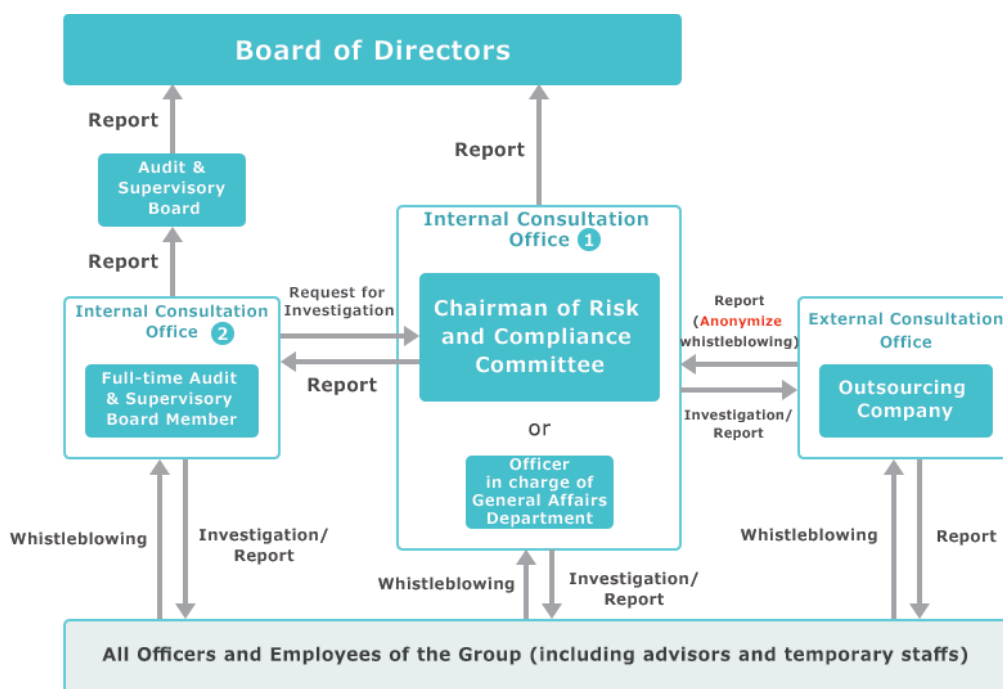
Board of Directors

Report

Audit & Supervisory Board

Report

Report

Internal Consultation Office 1

Chairman of Risk and Compliance Committee

or

Officer in charge of General Affairs Department

Request for Investigation

Report

Internal Consultation Office 2

Full-time Audit & Supervisory Board Member

Report (Anonymize whistleblowing)

Investigation/ Report

External Consultation Office

Outsourcing Company

Whistleblowing

Investigation/ Report

Whistleblowing

Investigation/ Report

Whistleblowing

Report

All Officers and Employees of the Group (including advisors and temporary staffs)